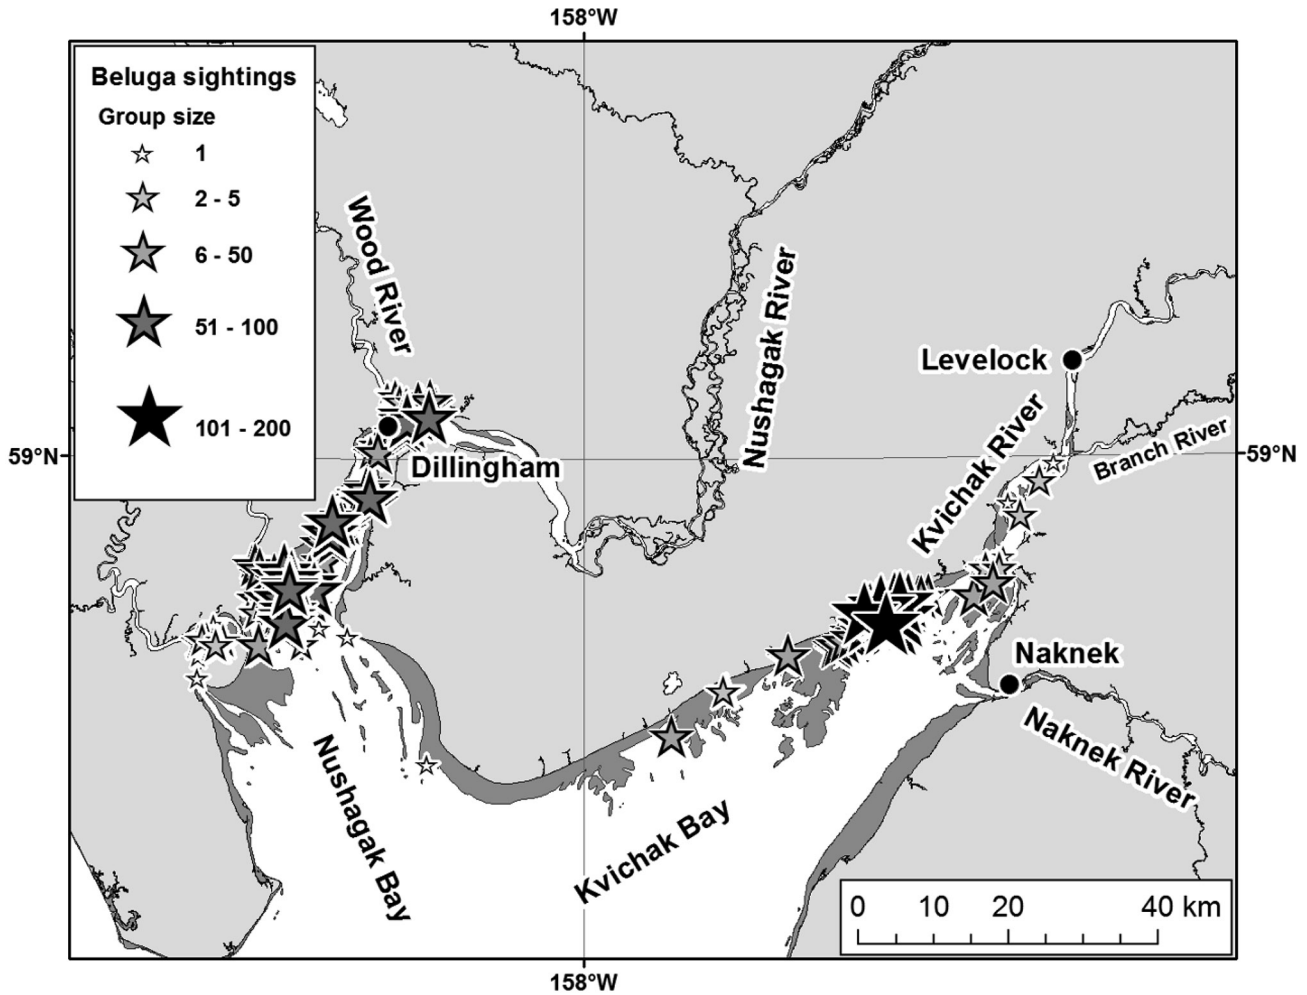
158°W

Beluga sightings
Group size
1
2 - 5
6 - 50
51 - 100
101 - 200

Wood River
Nushagak River
Levelock
59°N
Dillingham
Kvichak River
Branch River
59°N
Naknek
Naknek River
Nushagak Bay
Kvichak Bay
0 10 20 40 km

158°W